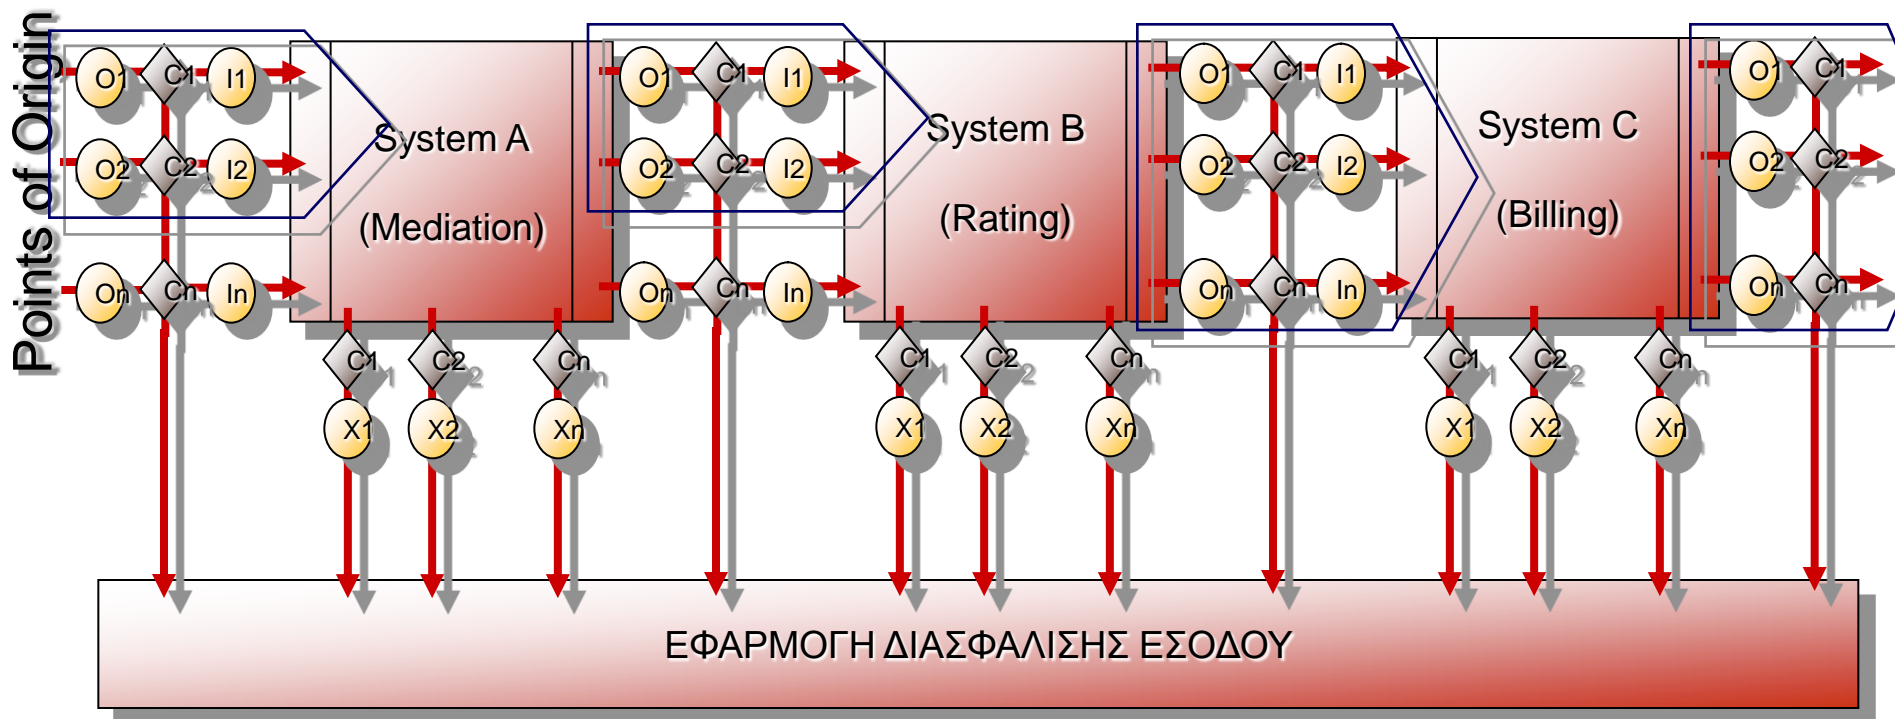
Points of Origin

O1 C1 I1
O2 C2 I2
On Cn In

System A
(Mediation)

C1 C2 Cn
X1 X2 Xn

O1 C1 I1
O2 C2 I2
On Cn In

System B
(Rating)

C1 C2 Cn
X1 X2 Xn

O1 C1 I1
O2 C2 I2
On Cn In

System C
(Billing)

C1 C2 Cn
X1 X2 Xn

O1 C1
O2 C2
On Cn

ΕΦΑΡΜΟΓΗ ΔΙΑΣΦΑΛΙΣΗΣ ΕΣΟΔΟΥ